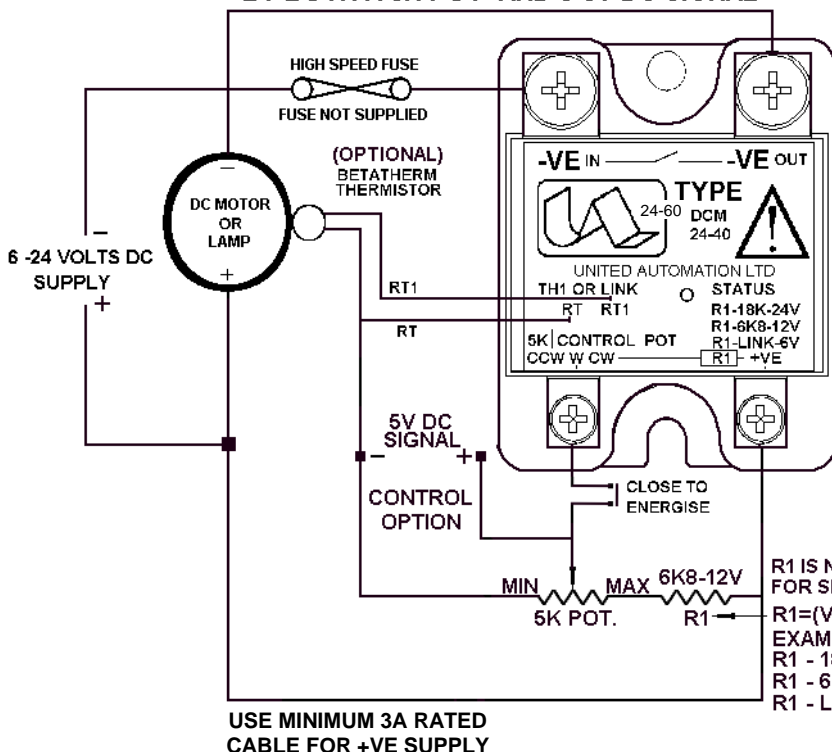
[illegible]

HIGH SPEED FUSE

FUSE NOT SUPPLIED

(OPTIONAL) BETATHERM THERMISTOR

DC MOTOR OR LAMP

−

+

6 -24 VOLTS DC SUPPLY

−

+

RT1

RT

-VE IN

-VE OUT

TYPE

24-60

DCM 24-40

UNITED AUTOMATION LTD

TH1 OR LINK

RT RT1

STATUS

R1-18K-24V

R1-6K8-12V

R1-LINK-6V

5K CONTROL POT

CCW W CW

R1

+VE

5V DC SIGNAL

−

+

CONTROL OPTION

CLOSE TO ENERGISE

MIN

MAX

5K POT.

6K8-12V

R1

R1 IS N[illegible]

FOR S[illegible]

R1=(V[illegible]

EXAM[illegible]

R1 - 1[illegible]

R1 - 6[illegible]

R1 - L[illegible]

USE MINIMUM 3A RATED CABLE FOR +VE SUPPLY